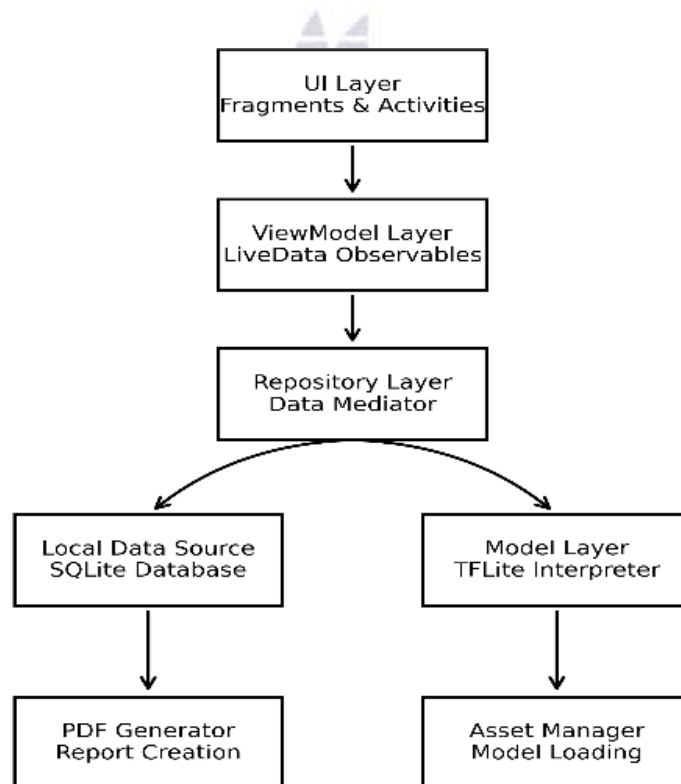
UI Layer
Fragments & Activities

ViewModel Layer
LiveData Observables

Repository Layer
Data Mediator

Local Data Source
SQLite Database

Model Layer
TFLite Interpreter

PDF Generator
Report Creation

Asset Manager
Model Loading